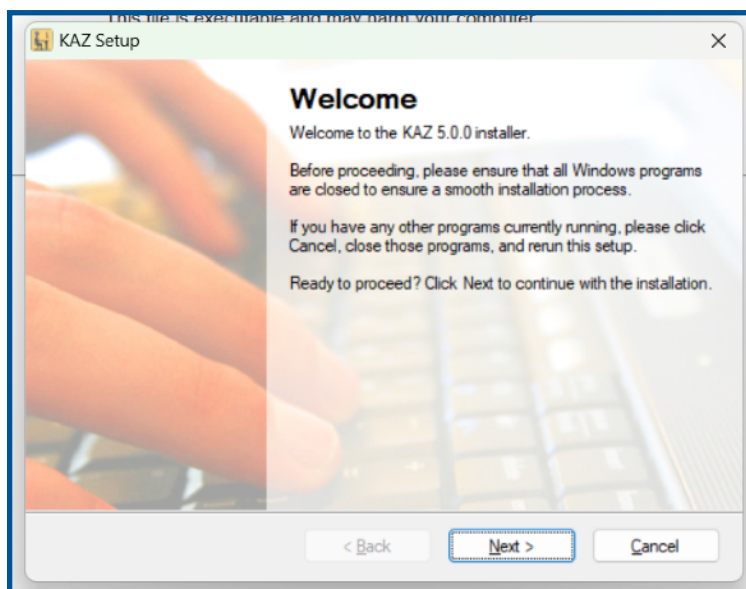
This file is executable and may harm your computer

KAZ Setup

×

Welcome

Welcome to the KAZ 5.0.0 installer.

Before proceeding, please ensure that all Windows programs are closed to ensure a smooth installation process.

If you have any other programs currently running, please click Cancel, close those programs, and rerun this setup.

Ready to proceed? Click Next to continue with the installation.

< Back

Next >

Cancel